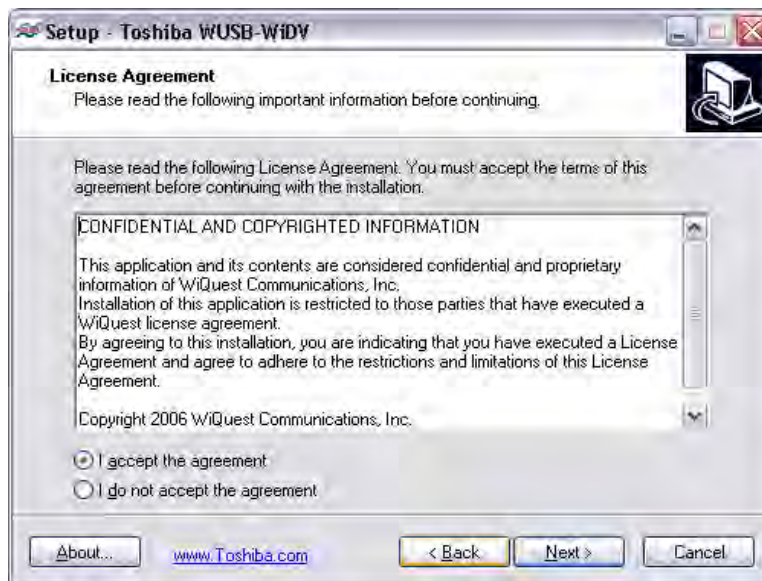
Setup - Toshiba WUSB-WiDV

License Agreement
Please read the following important information before continuing.

Please read the following License Agreement. You must accept the terms of this agreement before continuing with the installation.

CONFIDENTIAL AND COPYRIGHTED INFORMATION

This application and its contents are considered confidential and proprietary information of WiQuest Communications, Inc.
Installation of this application is restricted to those parties that have executed a WiQuest license agreement.
By agreeing to this installation, you are indicating that you have executed a License Agreement and agree to adhere to the restrictions and limitations of this License Agreement.

Copyright 2006 WiQuest Communications, Inc.

I accept the agreement
I do not accept the agreement

About... www.Toshiba.com < Back Next > Cancel